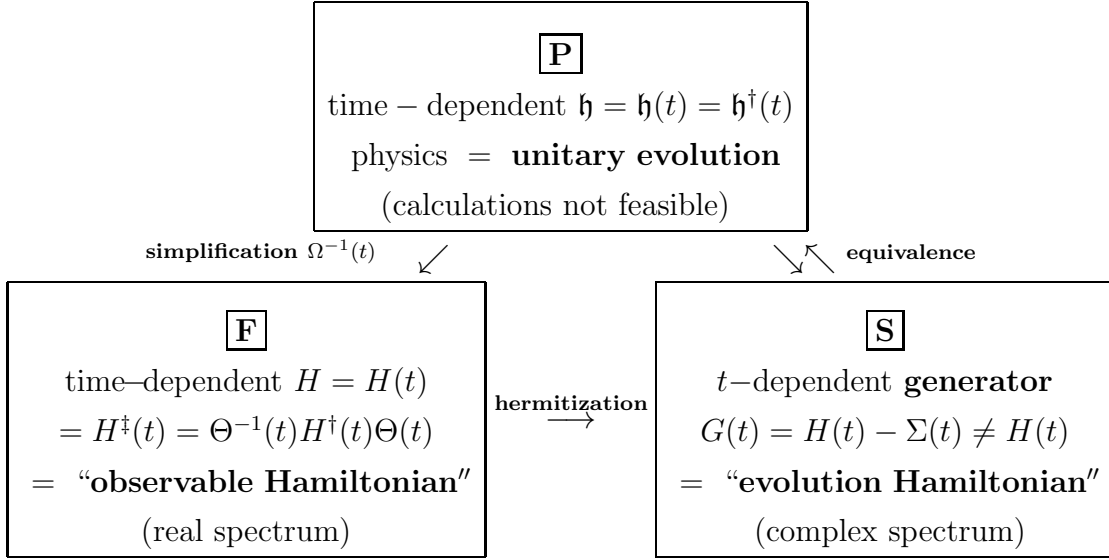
P

time − dependent $\mathfrak{h} = \mathfrak{h}(t) = \mathfrak{h}^\dagger(t)$

physics = **unitary evolution**

(calculations not feasible)

**simplification** $\Omega^{-1}(t)$ $\swarrow$

$\searrow\nwarrow$ **equivalence**

F

time–dependent $H = H(t)$

$= H^\ddagger(t) = \Theta^{-1}(t)H^\dagger(t)\Theta(t)$

= “**observable Hamiltonian**”

(real spectrum)

**hermitization** $\longrightarrow$

S

$t$−dependent **generator**

$G(t) = H(t) - \Sigma(t) \neq H(t)$

= “**evolution Hamiltonian**”

(complex spectrum)